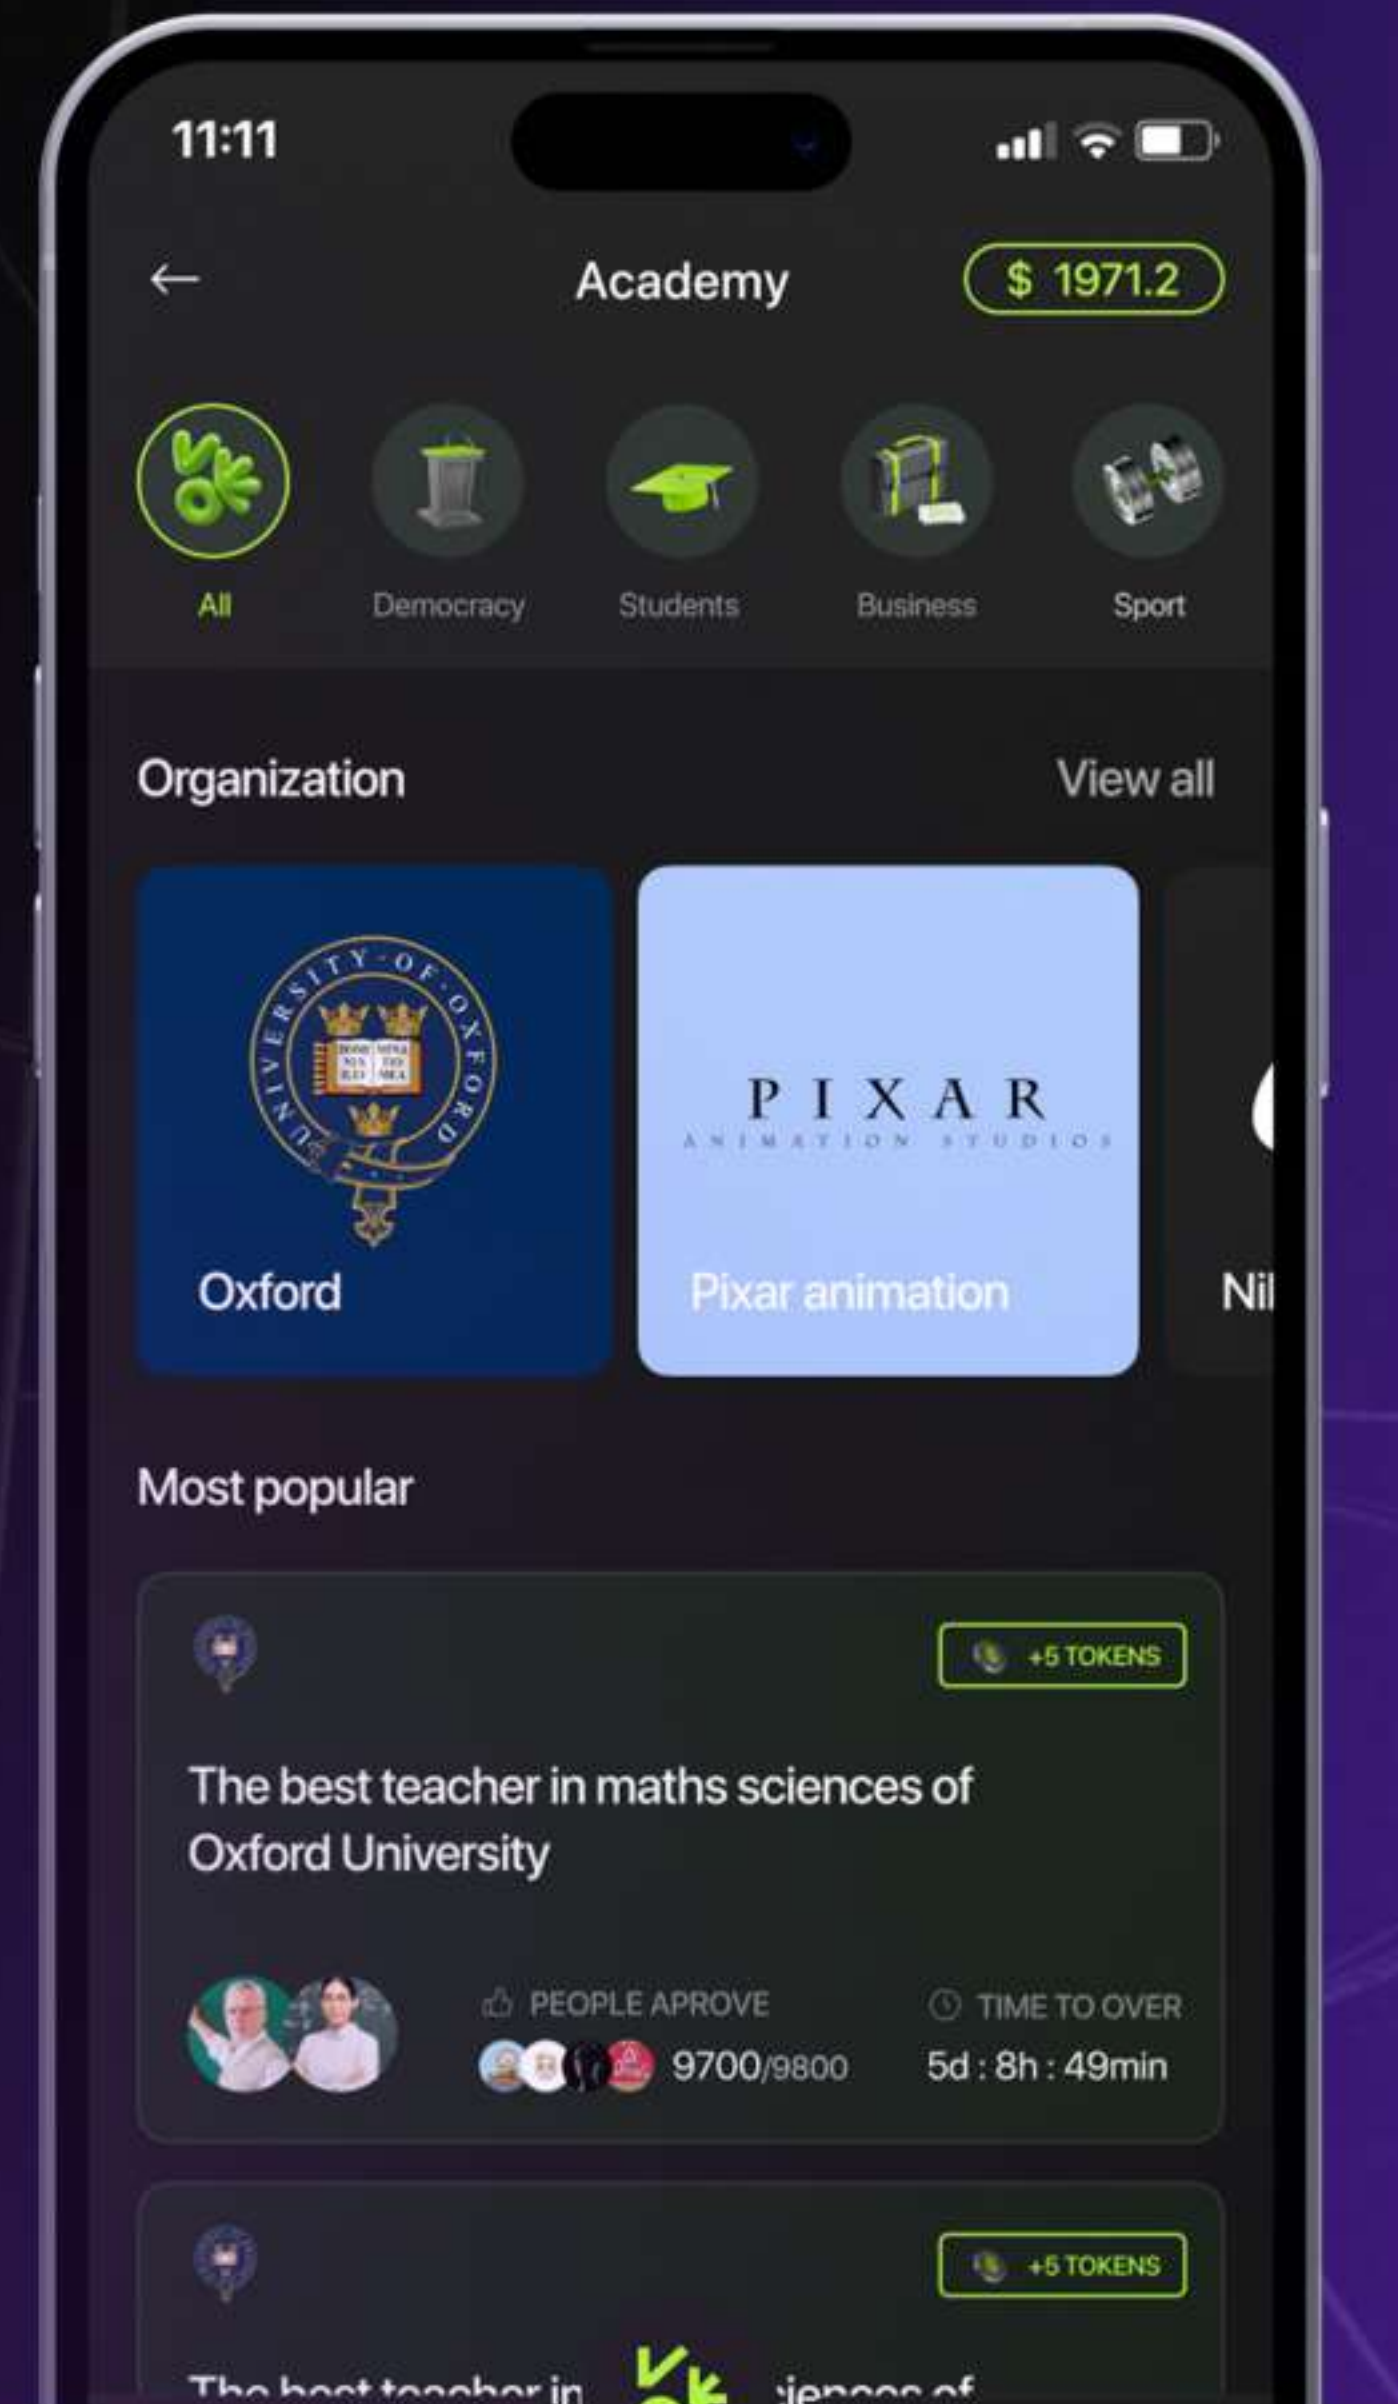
11:11

←
Academy
$ 1971.2

All
Democracy
Students
Business
Sport

Organization
View all

UNIVERSITY OF OXFORD
DOMINUS ILLUMINATIO MEA

Oxford

PIXAR
ANIMATION STUDIOS

Pixar animation

Nil

Most popular

+5 TOKENS

The best teacher in maths sciences of Oxford University

PEOPLE APROVE
9700/9800

TIME TO OVER
5d : 8h : 49min

+5 TOKENS

The best teacher in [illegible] iences of